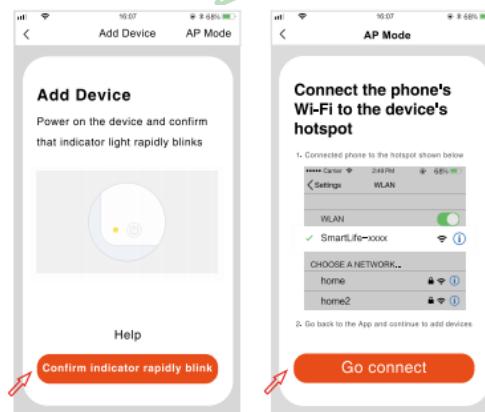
16:07

68%

<

Add Device

AP Mode

Add Device

Power on the device and confirm that indicator light rapidly blinks

Help

Confirm indicator rapidly blink

16:07

68%

<

AP Mode

Connect the phone's Wi-Fi to the device's hotspot

1. Connected phone to the hotspot shown below

Carrier

68%

< Settings

WLAN

WLAN

✓ SmartLife-xxxx

CHOOSE A NETWORK...

home

home2

2. Go back to the App and continue to add devices

Go connect